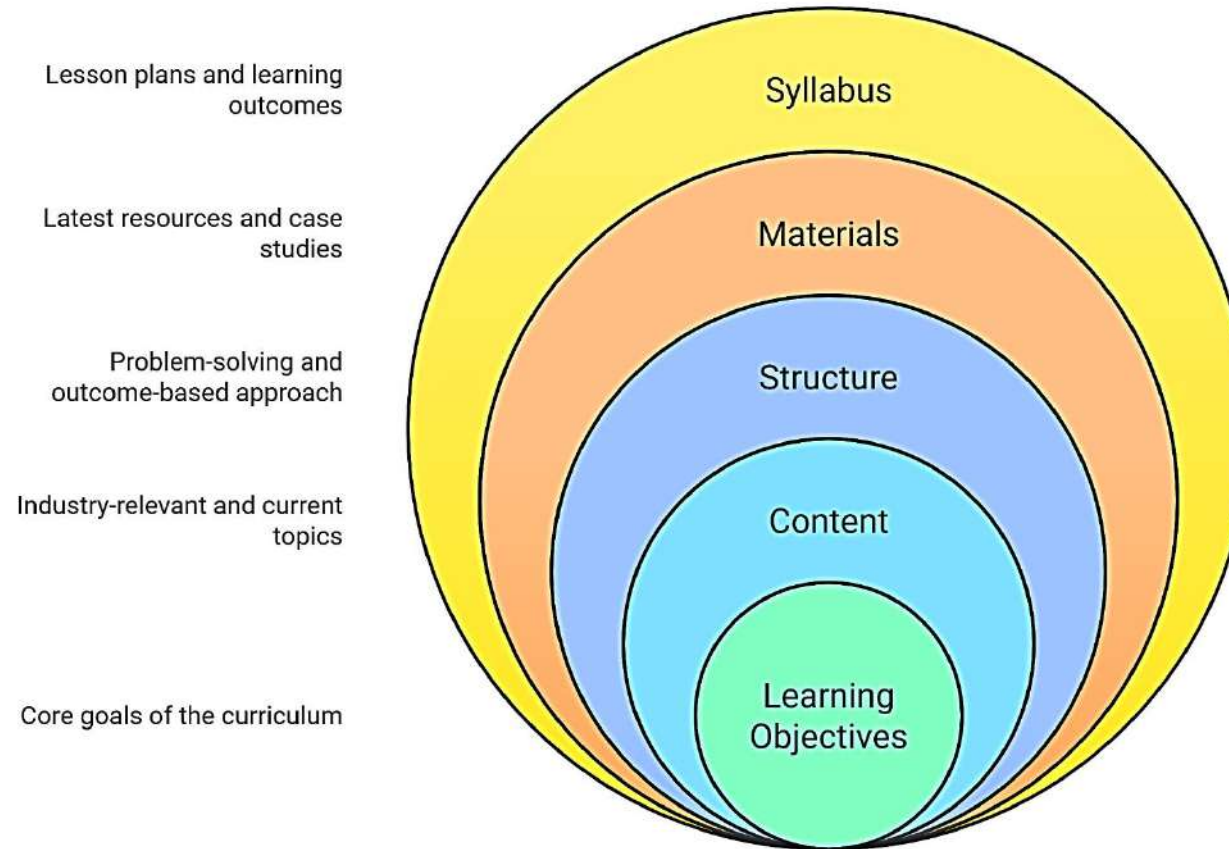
Lesson plans and learning outcomes

Syllabus

Latest resources and case studies

Materials

Problem-solving and outcome-based approach

Structure

Industry-relevant and current topics

Content

Core goals of the curriculum

Learning Objectives